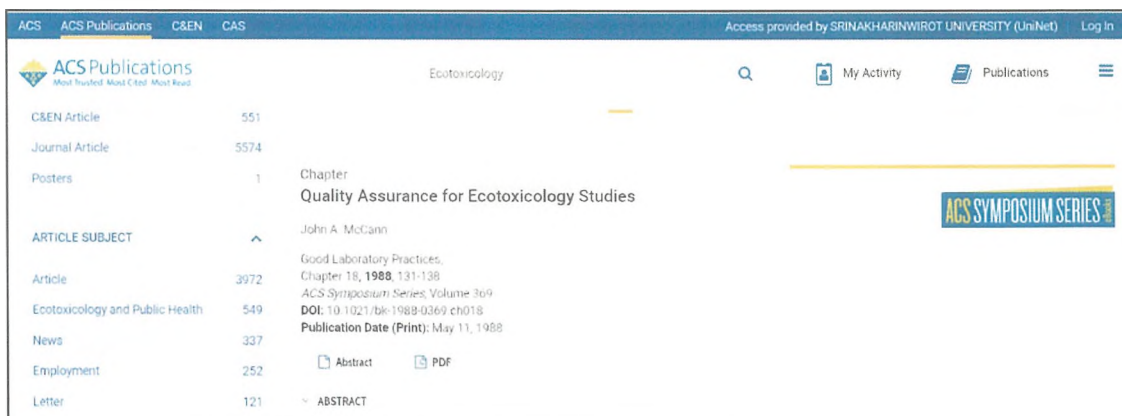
ACS ACS Publications C&EN CAS

Access provided by SRINAKHARINWIROT UNIVERSITY (UniNet) Log In

ACS Publications
Most Trusted. Most Cited. Most Read.

Ecotoxicology

My Activity

Publications

| C&EN Article | 551 |
|---|---|
| Journal Article | 5574 |
| Posters | 1 |

ARTICLE SUBJECT

| Article | 3972 |
|---|---|
| Ecotoxicology and Public Health | 549 |
| News | 337 |
| Employment | 252 |
| Letter | 121 |

Chapter
Quality Assurance for Ecotoxicology Studies

John A. McCann

Good Laboratory Practices,
Chapter 18, **1988**, 131-138
*ACS Symposium Series*, Volume 369
**DOI:** 10.1021/bk-1988-0369.ch018
**Publication Date (Print):** May 11, 1988

Abstract PDF

ABSTRACT

ACS SYMPOSIUM SERIES ebooks